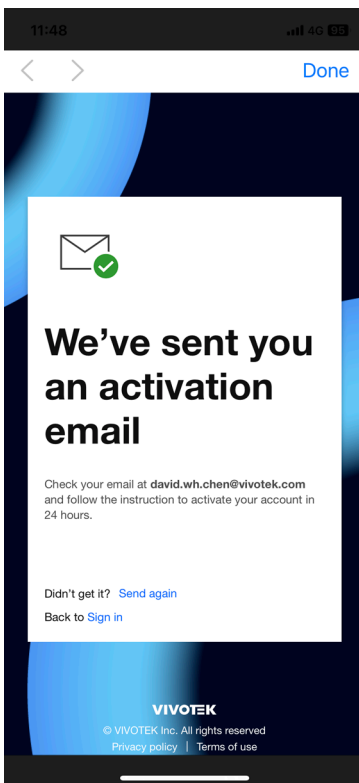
11:48

4G 96

Done

We've sent you an activation email

Check your email at **david.wh.chen@vivotek.com** and follow the instruction to activate your account in 24 hours.

Didn't get it? Send again

Back to Sign in

VIVOTEK

© VIVOTEK Inc. All rights reserved

Privacy policy | Terms of use